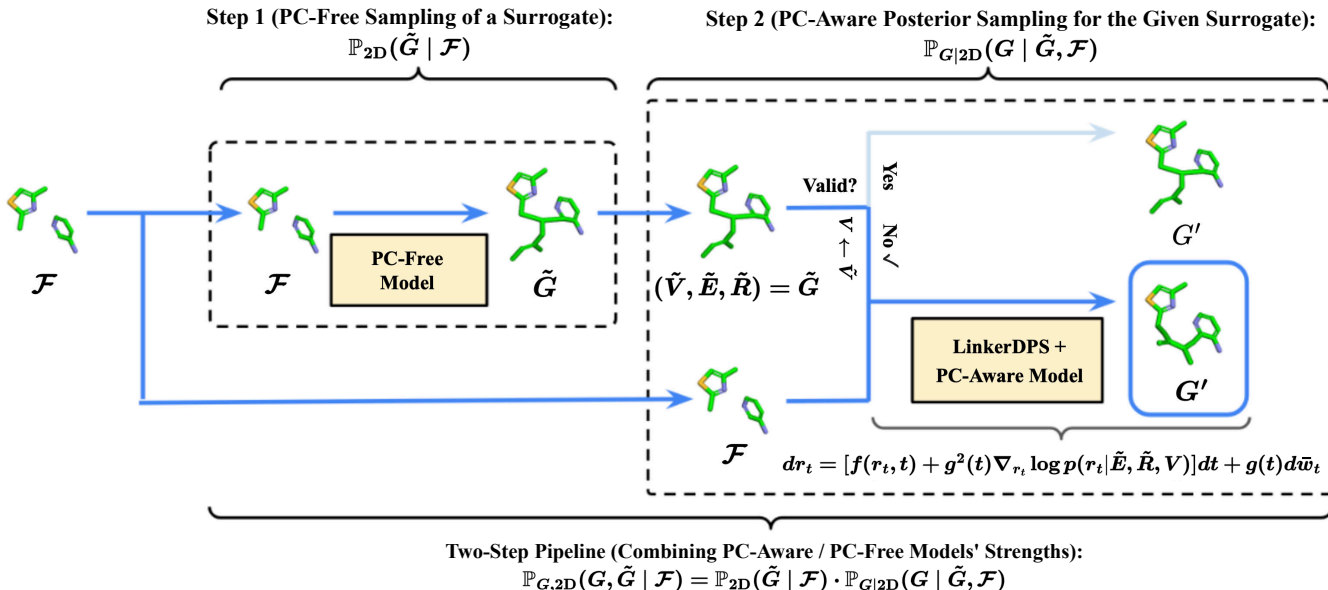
Step 1 (PC-Free Sampling of a Surrogate):
$\mathbb{P}_{2D}(\tilde{G} \mid \mathcal{F})$

Step 2 (PC-Aware Posterior Sampling for the Given Surrogate):
$\mathbb{P}_{G|2D}(G \mid \tilde{G}, \mathcal{F})$

$\mathcal{F}$

$\mathcal{F}$

PC-Free Model

$\tilde{G}$

Valid?

Yes

No ✓

$\tilde{V} \to V$

$(\tilde{V}, \tilde{E}, \tilde{R}) = \tilde{G}$

$G'$

LinkerDPS + PC-Aware Model

$G'$

$\mathcal{F}$

$dr_t = [f(r_t, t) + g^2(t)\nabla_{r_t} \log p(r_t|\tilde{E}, \tilde{R}, V)]dt + g(t)d\bar{w}_t$

Two-Step Pipeline (Combining PC-Aware / PC-Free Models' Strengths):
$\mathbb{P}_{G,2D}(G, \tilde{G} \mid \mathcal{F}) = \mathbb{P}_{2D}(\tilde{G} \mid \mathcal{F}) \cdot \mathbb{P}_{G|2D}(G \mid \tilde{G}, \mathcal{F})$